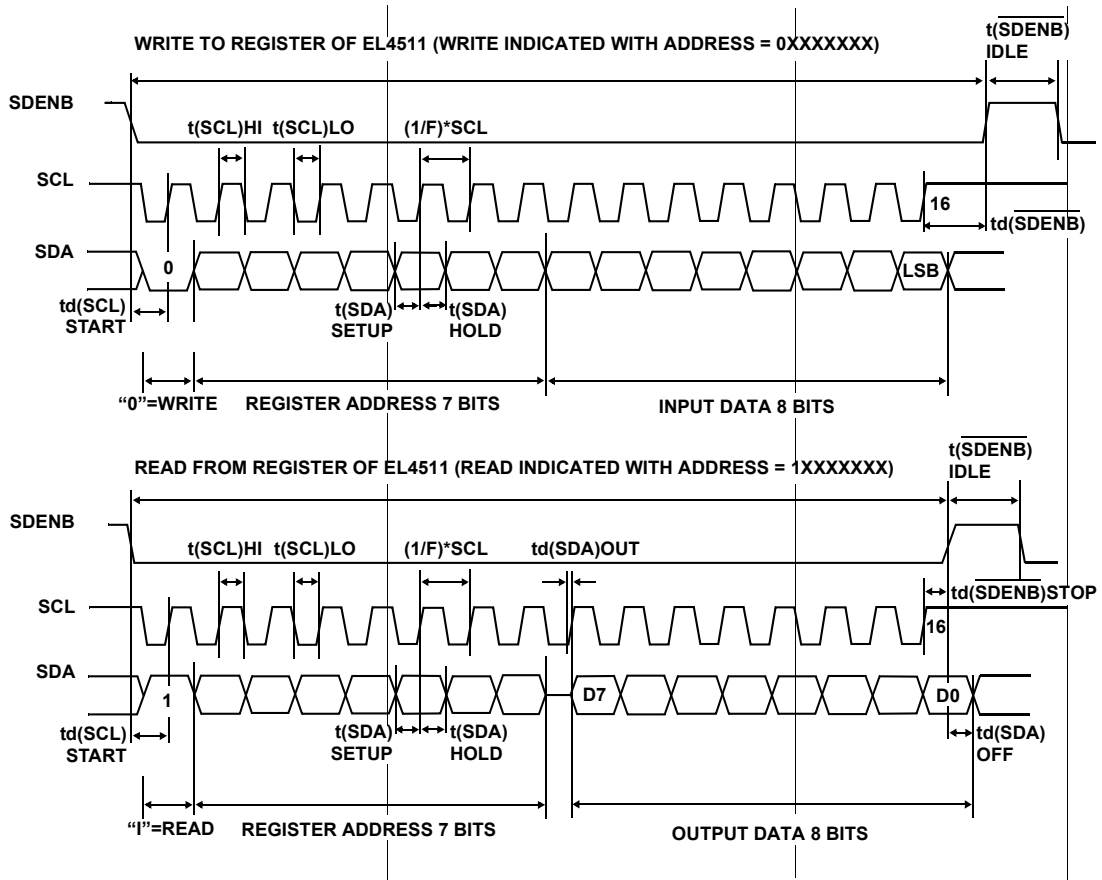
WRITE TO REGISTER OF EL4511 (WRITE INDICATED WITH ADDRESS = 0XXXXXXX)

t($\overline{SDENB}$) IDLE

SDENB

t(SCL)HI t(SCL)LO

(1/F)*SCL

SCL

16

td($\overline{SDENB}$)

SDA

0

LSB

td(SCL) START

t(SDA) SETUP

t(SDA) HOLD

“0”=WRITE

REGISTER ADDRESS 7 BITS

INPUT DATA 8 BITS

READ FROM REGISTER OF EL4511 (READ INDICATED WITH ADDRESS = 1XXXXXXX)

t($\overline{SDENB}$) IDLE

SDENB

t(SCL)HI t(SCL)LO

(1/F)*SCL

td(SDA)OUT

td($\overline{SDENB}$)STOP

SCL

16

SDA

1

D7

D0

td(SCL) START

t(SDA) SETUP

t(SDA) HOLD

td(SDA) OFF

“I”=READ

REGISTER ADDRESS 7 BITS

OUTPUT DATA 8 BITS